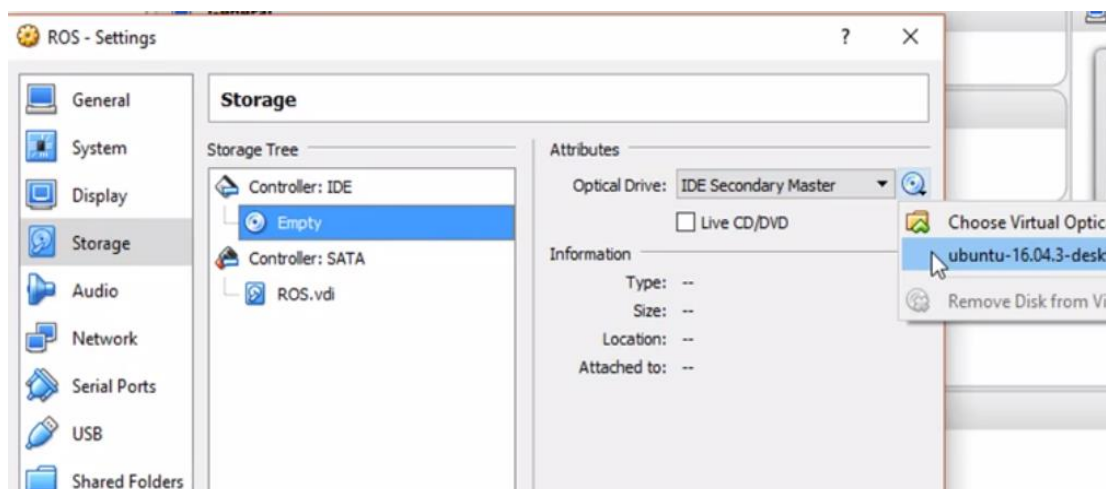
ROS - Settings

?

X

General

System

Display

Storage

Audio

Network

Serial Ports

USB

Shared Folders

Storage

Storage Tree

Controller: IDE

Empty

Controller: SATA

ROS.vdi

Attributes

Optical Drive: IDE Secondary Master

Live CD/DVD

Information

Type: --

Size: --

Location: --

Attached to: --

Choose Virtual Optic

ubuntu-16.04.3-desk

Remove Disk from Vi